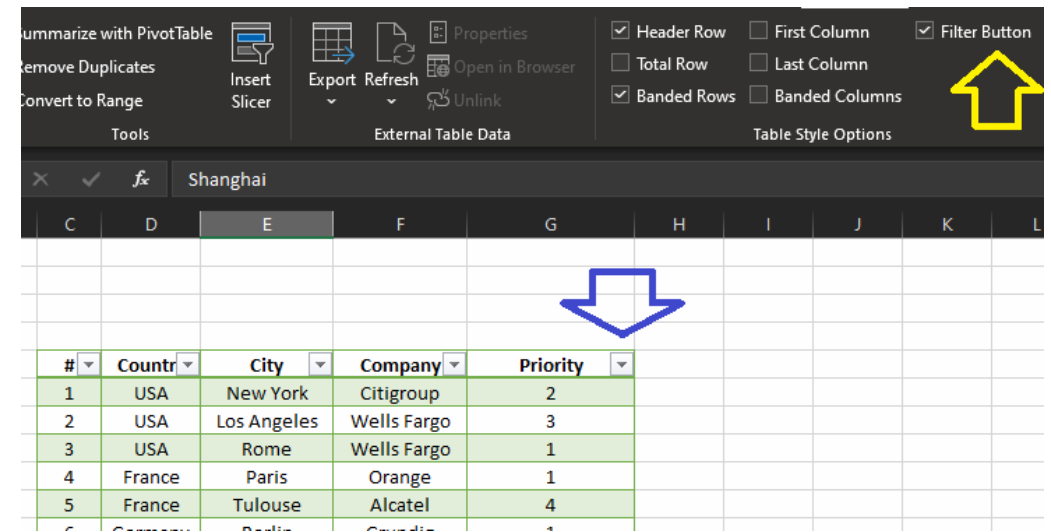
ummarize with PivotTable
emove Duplicates
onvert to Range
Tools

Insert Slicer

Export
Refresh
Properties
Open in Browser
Unlink
External Table Data

Header Row
Total Row
Banded Rows
First Column
Last Column
Banded Columns
Filter Button
Table Style Options

Shanghai

| C | D | E | F | G | H | I | J | K | L |
|---|---|---|---|---|---|---|---|---|---|
| # | Countr | City | Company | Priority | | | | | |
| 1 | USA | New York | Citigroup | 2 | | | | | |
| 2 | USA | Los Angeles | Wells Fargo | 3 | | | | | |
| 3 | USA | Rome | Wells Fargo | 1 | | | | | |
| 4 | France | Paris | Orange | 1 | | | | | |
| 5 | France | Tulouse | Alcatel | 4 | | | | | |
| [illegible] | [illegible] | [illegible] | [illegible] | 1 | | | | | |